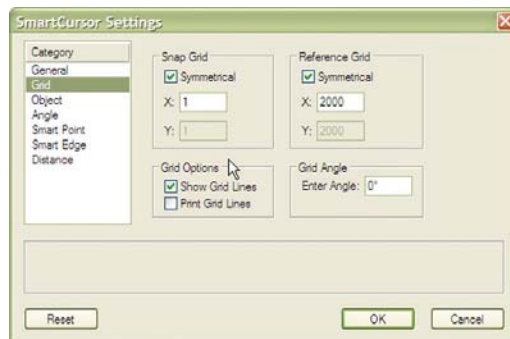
SmartCursor Settings

Category
General
Grid
Object
Angle
Smart Point
Smart Edge
Distance

Snap Grid
Symmetrical
X: 1
Y: 1

Reference Grid
Symmetrical
X: 2000
Y: 2000

Grid Options
Show Grid Lines
Print Grid Lines

Grid Angle
Enter Angle: 0°

Reset
OK
Cancel